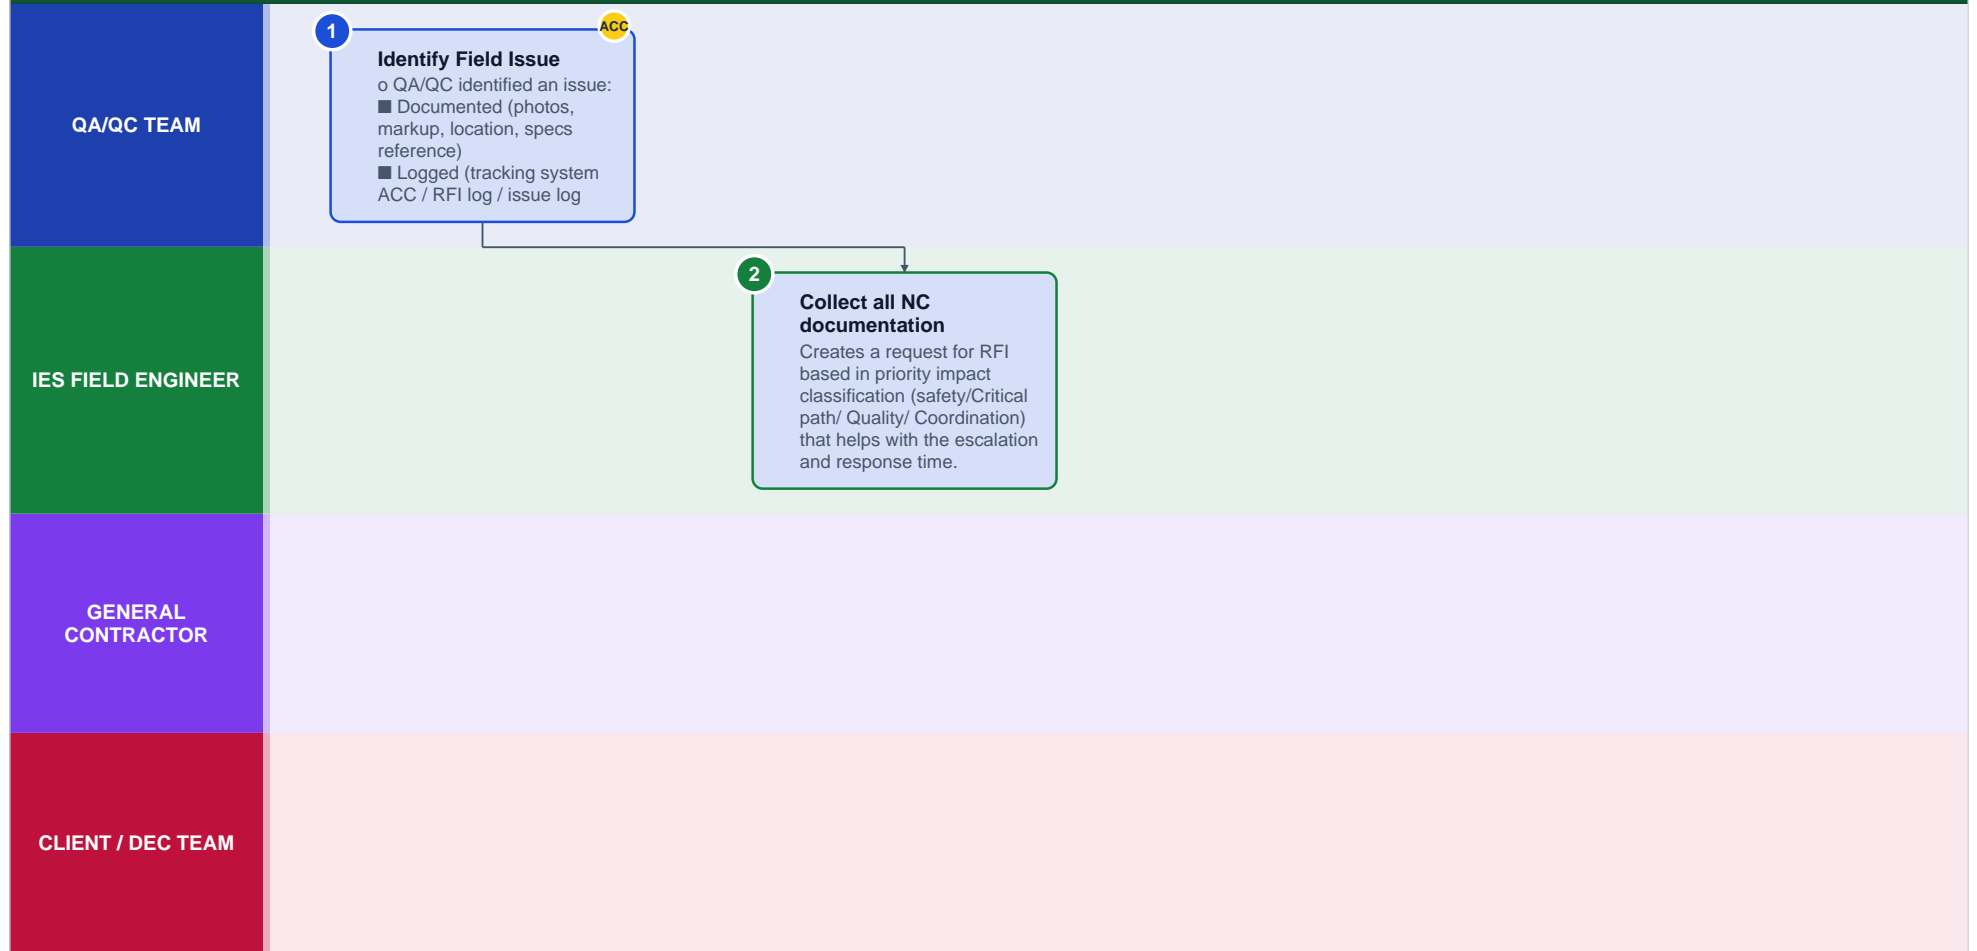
QA/QC TEAM

1

ACC

Identify Field Issue
o QA/QC identified an issue:
■ Documented (photos, markup, location, specs reference)
■ Logged (tracking system ACC / RFI log / issue log

IES FIELD ENGINEER

2

Collect all NC documentation
Creates a request for RFI based in priority impact classification (safety/Critical path/ Quality/ Coordination) that helps with the escalation and response time.

GENERAL CONTRACTOR

CLIENT / DEC TEAM